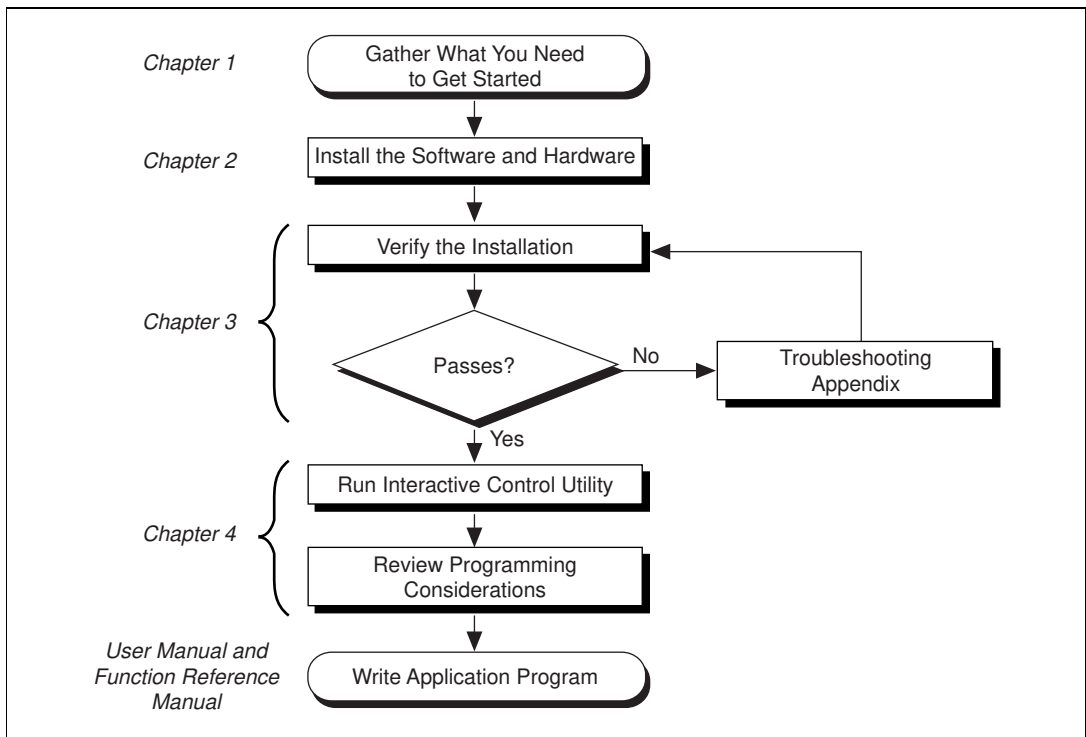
Chapter 1

Gather What You Need to Get Started

Chapter 2

Install the Software and Hardware

Verify the Installation

Chapter 3

Passes?

No

Troubleshooting Appendix

Yes

Run Interactive Control Utility

Chapter 4

Review Programming Considerations

User Manual and Function Reference Manual

Write Application Program